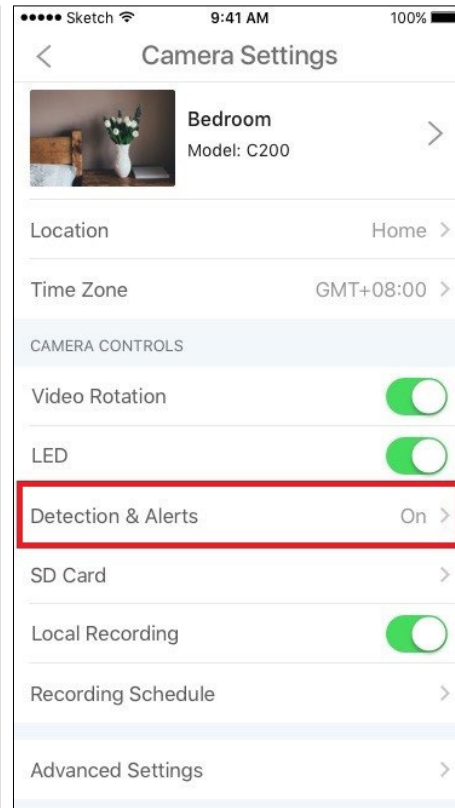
●●●●● Sketch 9:41 AM 100%

<

Camera Settings

Bedroom
Model: C200

>

Location Home >

Time Zone GMT+08:00 >

CAMERA CONTROLS

Video Rotation

LED

Detection & Alerts On >

SD Card >

Local Recording

Recording Schedule >

Advanced Settings >